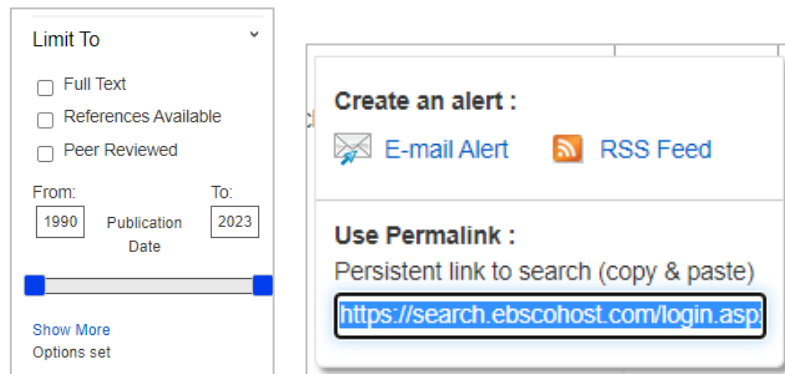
Limit To

Full Text

References Available

Peer Reviewed

From:
To:

1990
Publication Date
2023

Show More

Options set

Create an alert :

E-mail Alert
RSS Feed

Use Permalink :

Persistent link to search (copy & paste)

https://search.ebscohost.com/login.asp